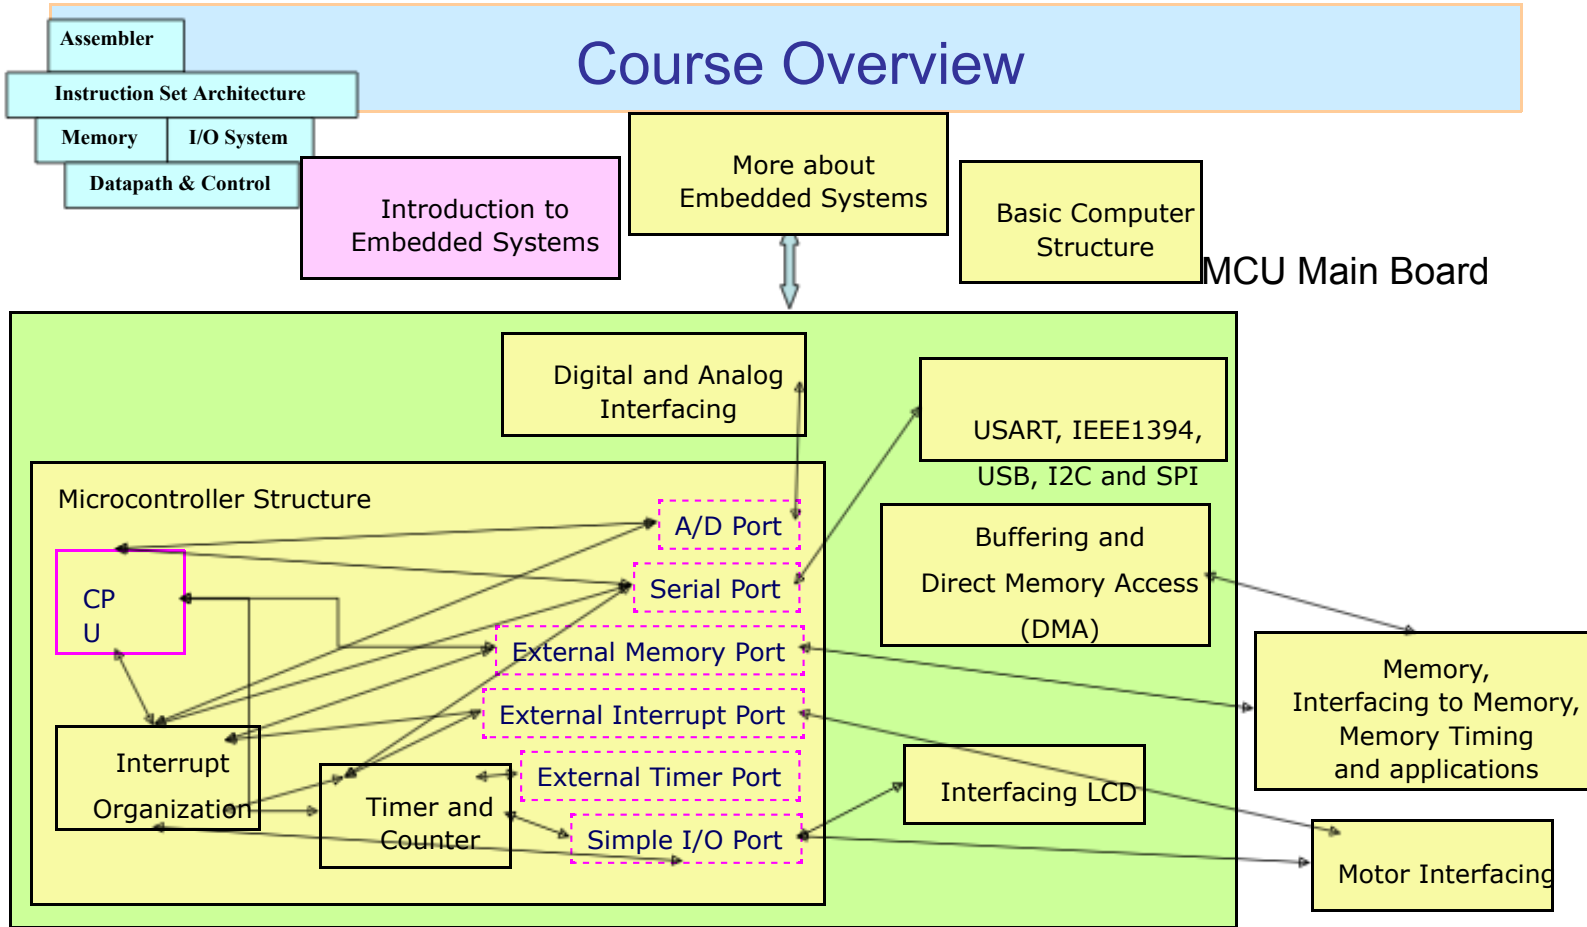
Assembler
Instruction Set Architecture
Memory
I/O System
Datapath & Control

Course Overview

Introduction to Embedded Systems

More about Embedded Systems

Basic Computer Structure

MCU Main Board

Digital and Analog Interfacing

USART, IEEE1394, USB, I2C and SPI

Microcontroller Structure

A/D Port

Serial Port

External Memory Port

External Interrupt Port

External Timer Port

Simple I/O Port

CP U

Interrupt Organization

Timer and Counter

Buffering and Direct Memory Access (DMA)

Memory, Interfacing to Memory, Memory Timing and applications

Interfacing LCD

Motor Interfacing